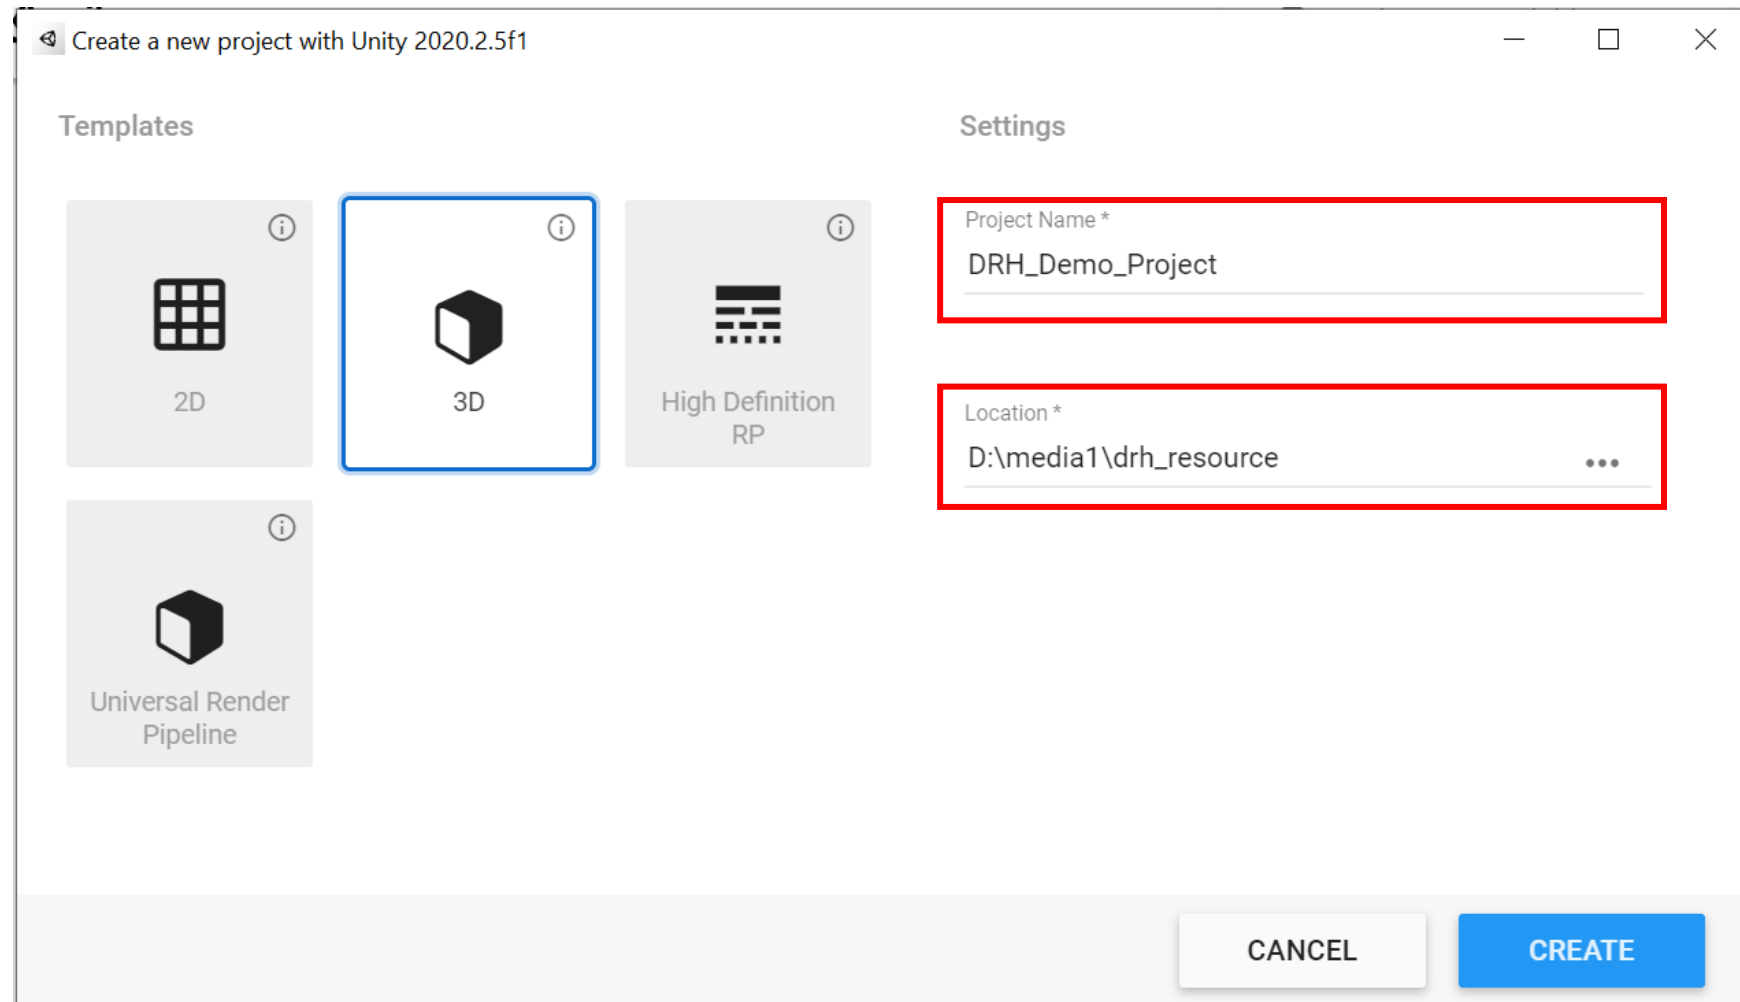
Create a new project with Unity 2020.2.5f1

Templates

2D

3D

High Definition RP

Universal Render Pipeline

Settings

Project Name *

DRH_Demo_Project

Location *

D:\media1\drh_resource

•••

CANCEL

CREATE